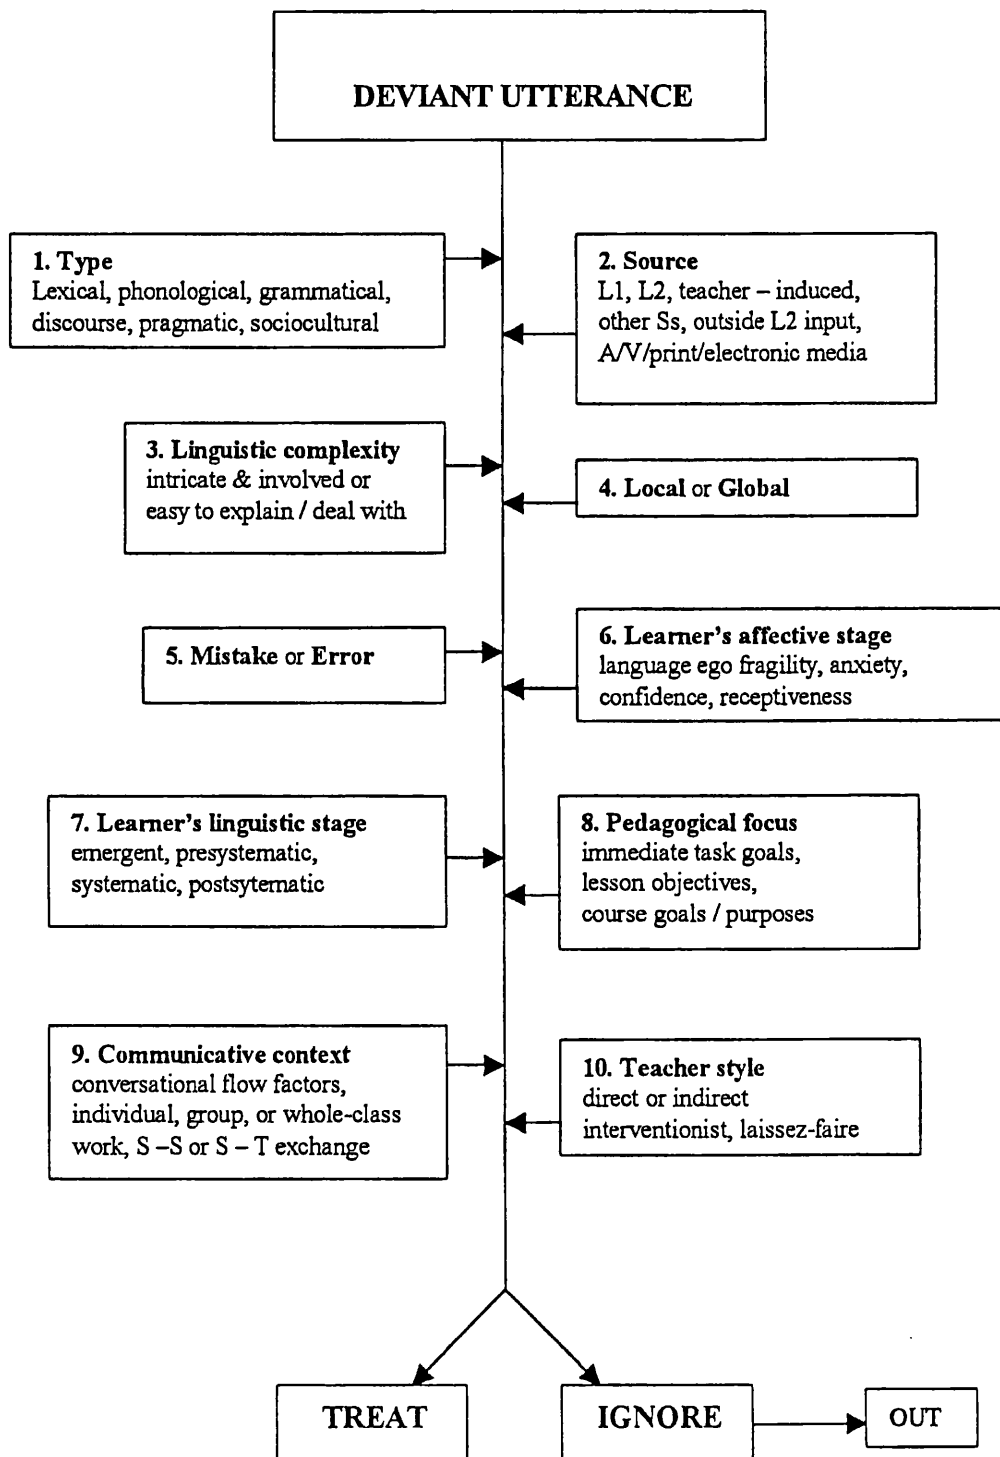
DEVIANT UTTERANCE

1. Type
Lexical, phonological, grammatical, discourse, pragmatic, sociocultural

2. Source
L1, L2, teacher – induced, other Ss, outside L2 input, A/V/print/electronic media

3. Linguistic complexity
intricate & involved or easy to explain / deal with

4. Local or Global

5. Mistake or Error

6. Learner's affective stage
language ego fragility, anxiety, confidence, receptiveness

7. Learner's linguistic stage
emergent, presystematic, systematic, postsytematic

8. Pedagogical focus
immediate task goals, lesson objectives, course goals / purposes

9. Communicative context
conversational flow factors, individual, group, or whole-class work, S –S or S – T exchange

10. Teacher style
direct or indirect interventionist, laissez-faire

TREAT

IGNORE

OUT